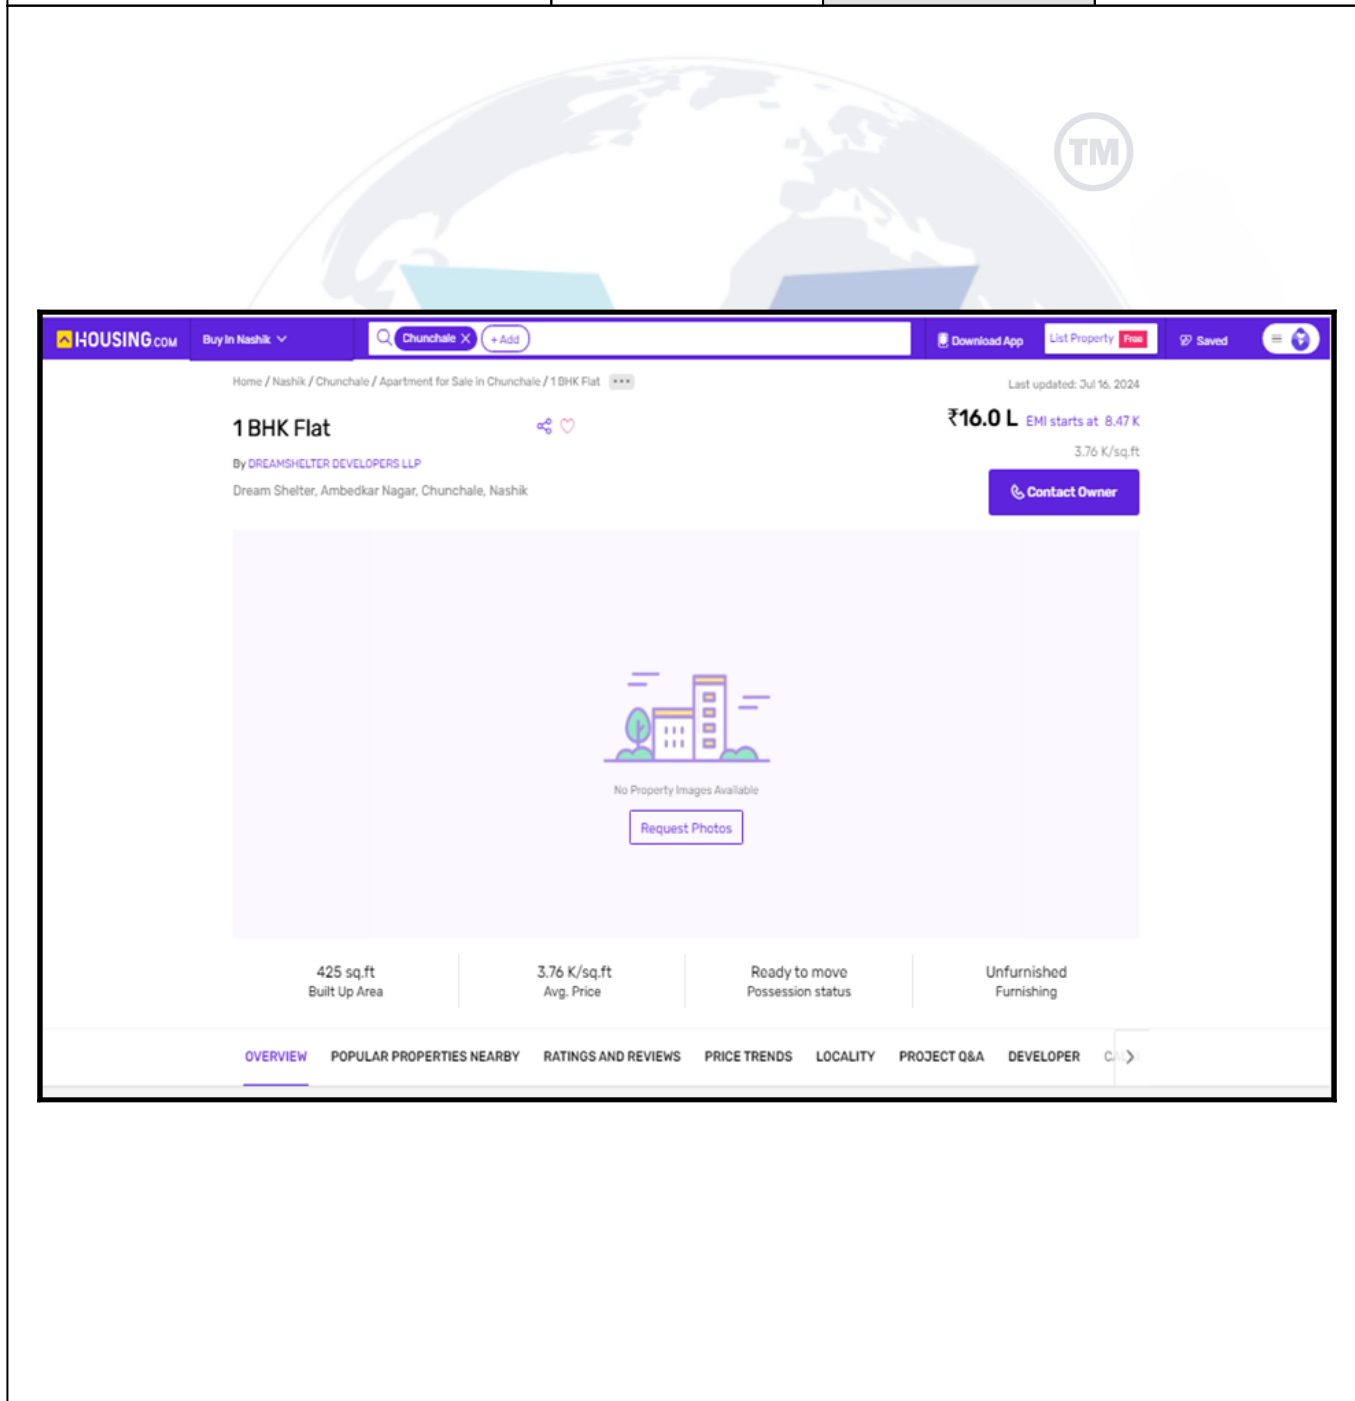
TM

HOUSING.COM Buy in Nashik Chunchale + Add Download App List Property Free Saved

Home / Nashik / Chunchale / Apartment for Sale in Chunchale / 1 BHK Flat ...

Last updated: Jul 16, 2024

1 BHK Flat

₹16.0 L EMI starts at 8.47 K

3.76 K/sq.ft

By DREAMSHELTER DEVELOPERS LLP

Dream Shelter, Ambedkar Nagar, Chunchale, Nashik

Contact Owner

No Property Images Available

Request Photos

| 425 sq.ft Built Up Area | 3.76 K/sq.ft Avg. Price | Ready to move Possession status | Unfurnished Furnishing |
|---|---|---|---|

OVERVIEW POPULAR PROPERTIES NEARBY RATINGS AND REVIEWS PRICE TRENDS LOCALITY PROJECT Q&A DEVELOPER C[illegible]